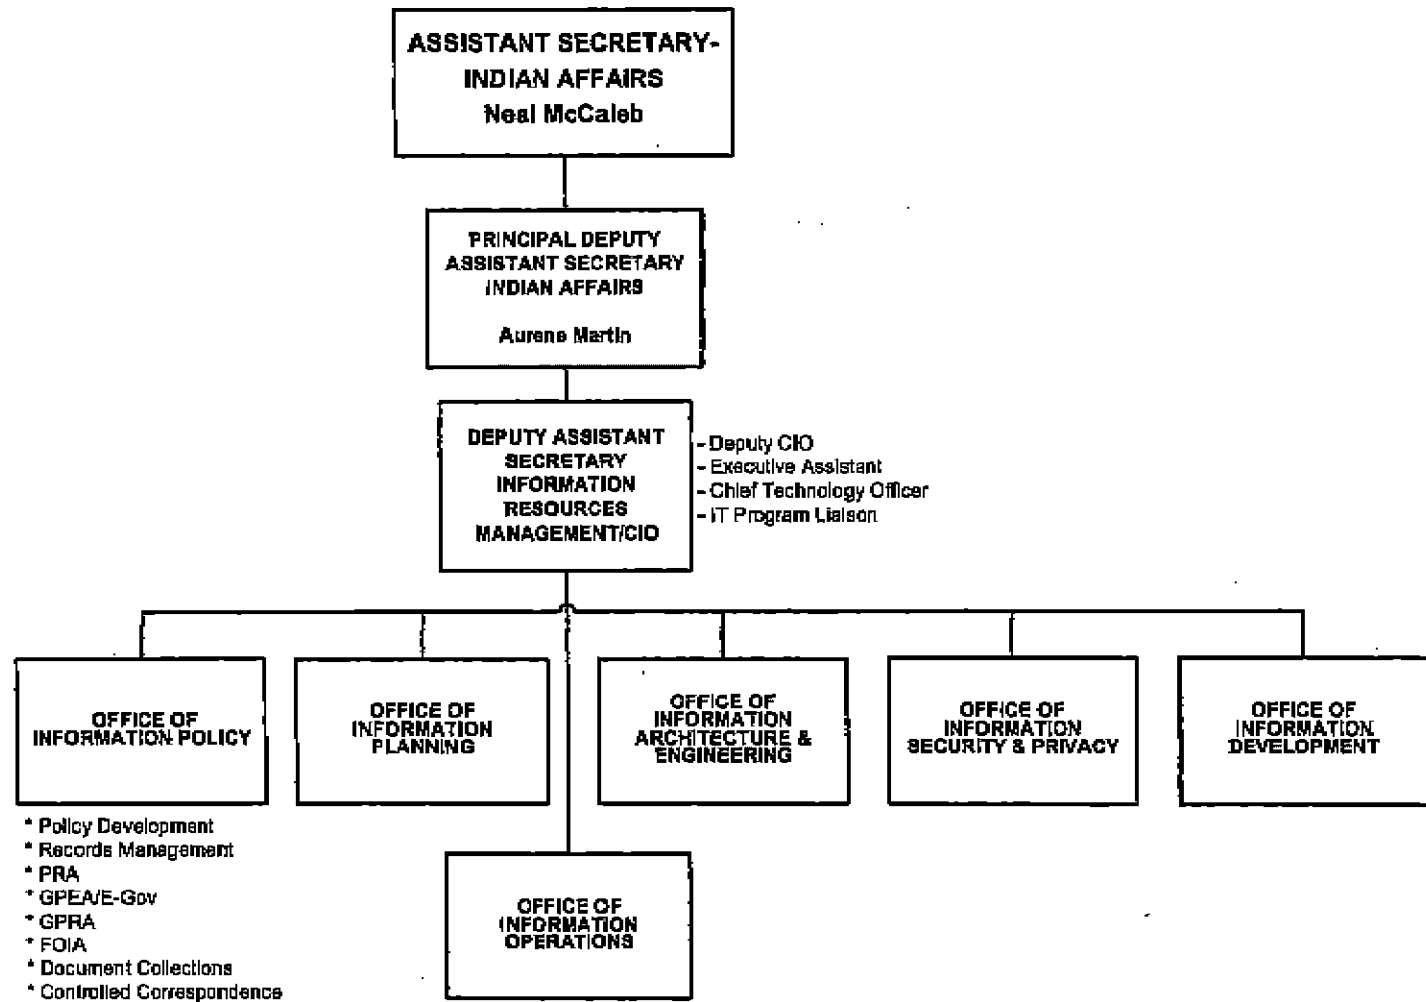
ASSISTANT SECRETARY-
INDIAN AFFAIRS
Neal McCaleb

PRINCIPAL DEPUTY
ASSISTANT SECRETARY
INDIAN AFFAIRS

Aurene Martin

DEPUTY ASSISTANT
SECRETARY
INFORMATION
RESOURCES
MANAGEMENT/CIO

- Deputy CIO
- Executive Assistant
- Chief Technology Officer
- IT Program Liaison

OFFICE OF
INFORMATION POLICY

OFFICE OF
INFORMATION
PLANNING

OFFICE OF
INFORMATION
ARCHITECTURE &
ENGINEERING

OFFICE OF
INFORMATION
SECURITY & PRIVACY

OFFICE OF
INFORMATION
DEVELOPMENT

* Policy Development
* Records Management
* PRA
* GPEA/E-Gov
* GPRA
* FOIA
* Document Collections
* Controlled Correspondence

OFFICE OF
INFORMATION
OPERATIONS